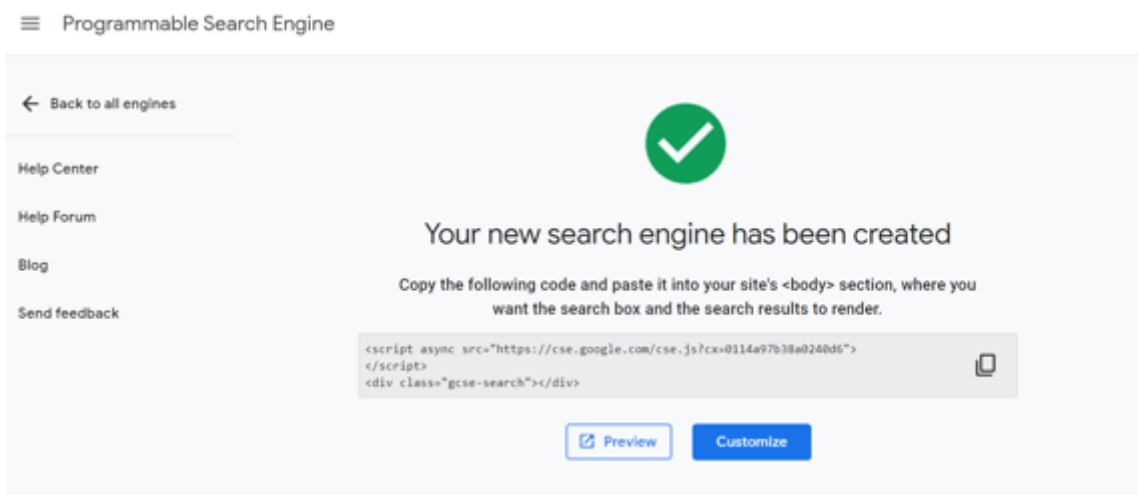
Programmable Search Engine

Back to all engines

Help Center

Help Forum

Blog

Send feedback

Your new search engine has been created

Copy the following code and paste it into your site's <body> section, where you want the search box and the search results to render.

<script async src="https://cse.google.com/cse.js?cx=0114a97b38a0240d6">
</script>
<div class="gcse-search"></div>

Preview

Customize